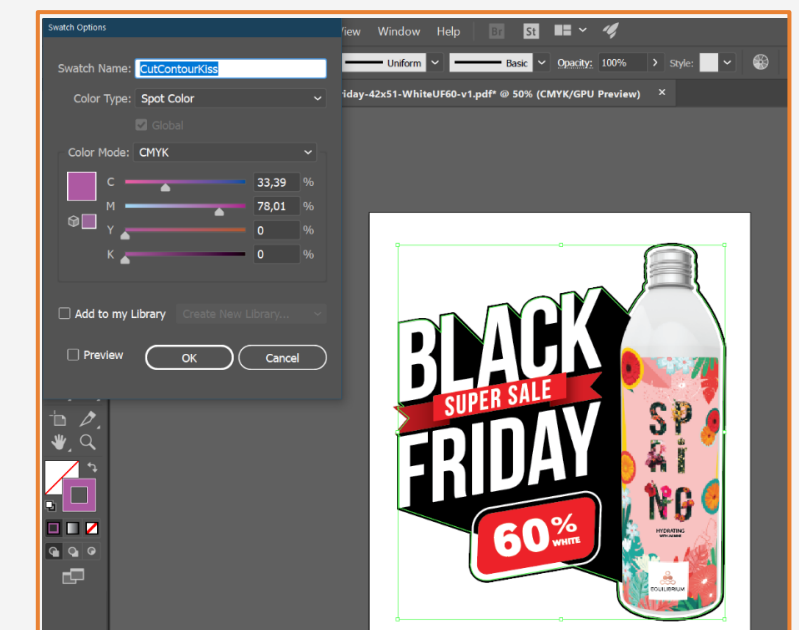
Swatch Options

Swatch Name: CutContourKiss

Color Type: Spot Color

Global

Color Mode: CMYK

C 33,39 %

M 78,01 %

Y 0 %

K 0 %

Add to my Library Create New Library...

Preview

OK

Cancel

View Window Help

Br St

Uniform Basic Opacity: 100% Style:

riday-42x51-WhiteUF60-v1.pdf* @ 50% (CMYK/GPU Preview)

BLACK
SUPER SALE
FRIDAY
60% WHITE

SP RI NG

HYDRATING

EQUILIBRIUM